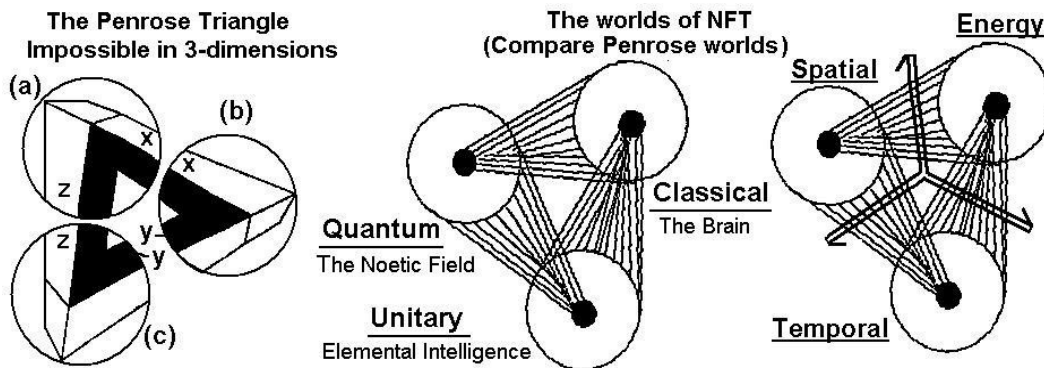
The Penrose Triangle
Impossible in 3-dimensions

(a)
(b)
(c)
x
x
z
z
y
y

The worlds of NFT
(Compare Penrose worlds)

Quantum
The Noetic Field

Classical
The Brain

Unitary
Elemental Intelligence

Spatial
Energy
Temporal